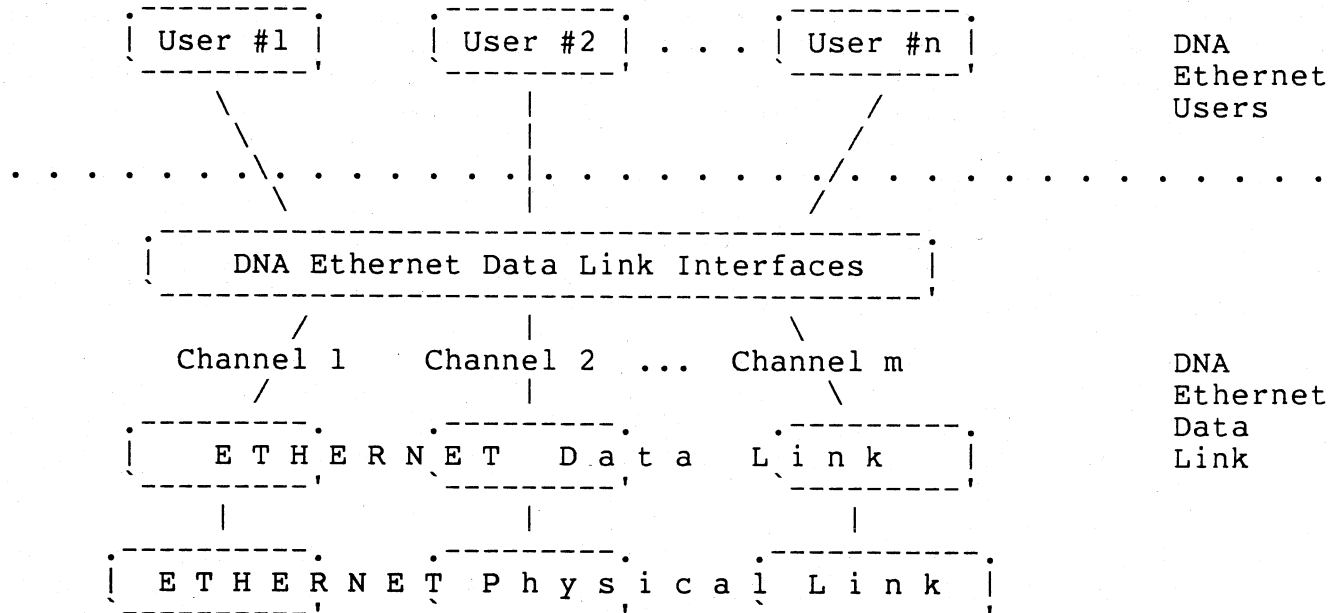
User #1 User #2 . . . User #n

DNA Ethernet Users

DNA Ethernet Data Link Interfaces

Channel 1 Channel 2 ... Channel m

DNA Ethernet Data Link

E T H E R N E T D a t a L i n k

E T H E R N E T P h y s i c a l L i n k